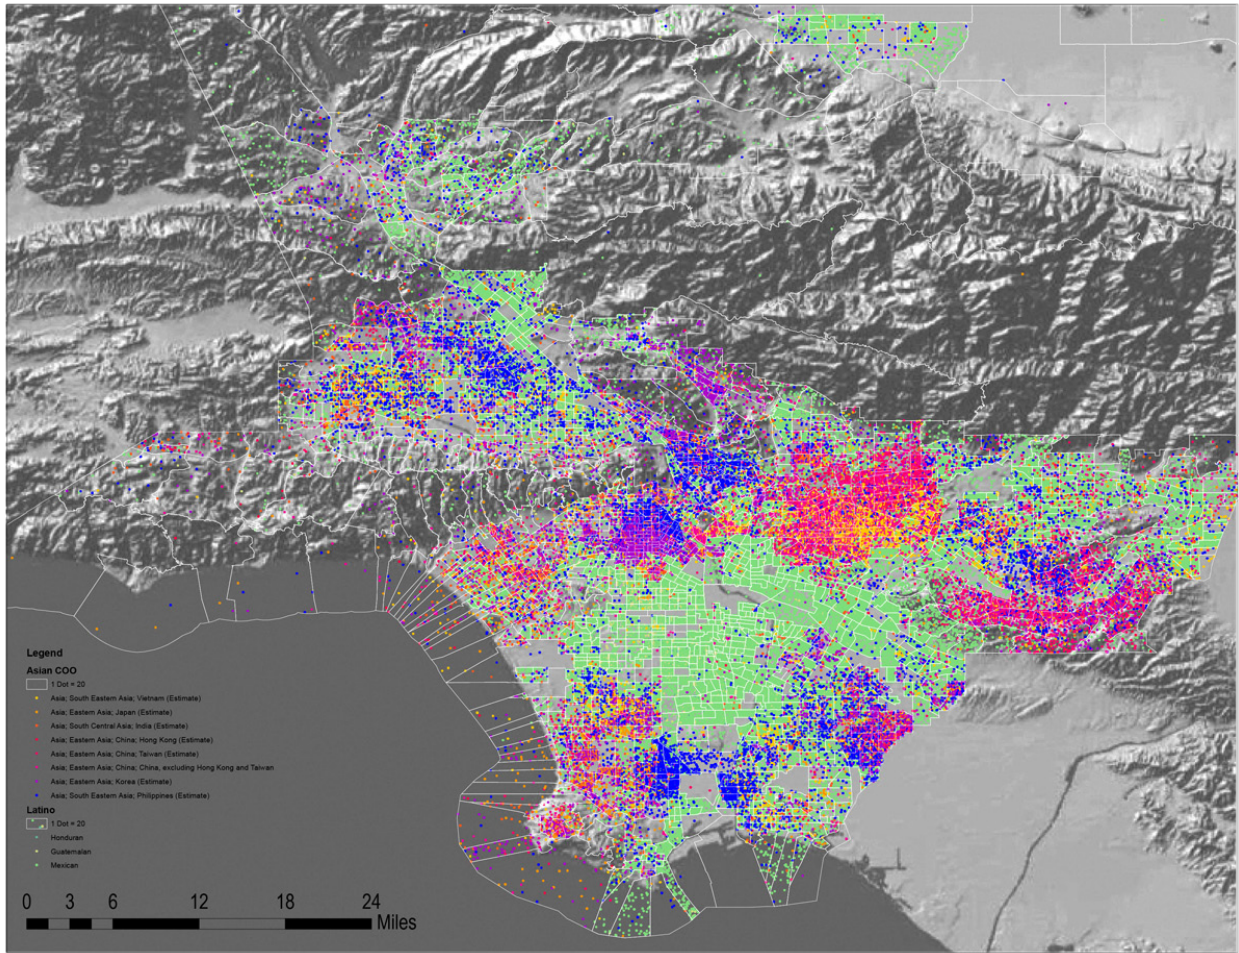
Legend

Asian COO

1 Dot = 20

Asia; South Eastern Asia; Vietnam (Estimate)

Asia; Eastern Asia; Japan (Estimate)

Asia; South Central Asia; India (Estimate)

Asia; Eastern Asia; China; Hong Kong (Estimate)

Asia; Eastern Asia; China; Taiwan (Estimate)

Asia; Eastern Asia; China; China, excluding Hong Kong and Taiwan

Asia; Eastern Asia; Korea (Estimate)

Asia; South Eastern Asia; Philippines (Estimate)

Latino

1 Dot = 20

Honduran

Guatemalan

Mexican

0 3 6 12 18 24 Miles